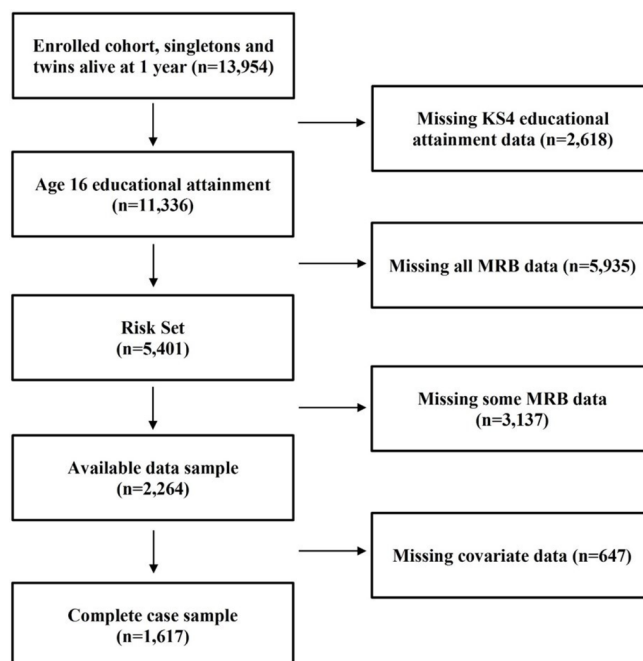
Enrolled cohort, singletons and twins alive at 1 year (n=13,954)

Missing KS4 educational attainment data (n=2,618)

Age 16 educational attainment (n=11,336)

Missing all MRB data (n=5,935)

Risk Set (n=5,401)

Missing some MRB data (n=3,137)

Available data sample (n=2,264)

Missing covariate data (n=647)

Complete case sample (n=1,617)